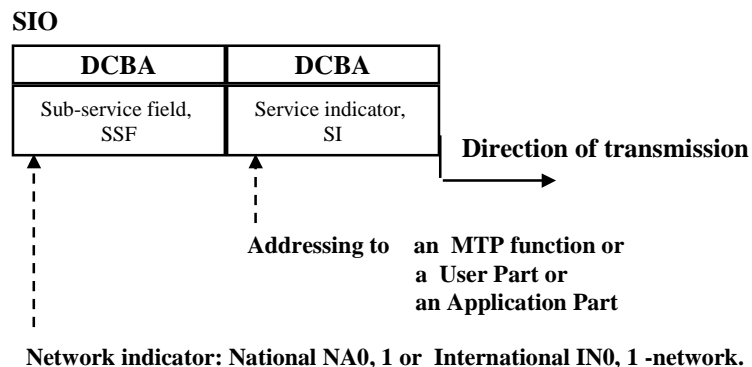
SIO

| DCBA | DCBA |
|---|---|
| Sub-service field, SSF | Service indicator, SI |

Direction of transmission

Addressing to an MTP function or a User Part or an Application Part

Network indicator: National NA0, 1 or International IN0, 1 -network.